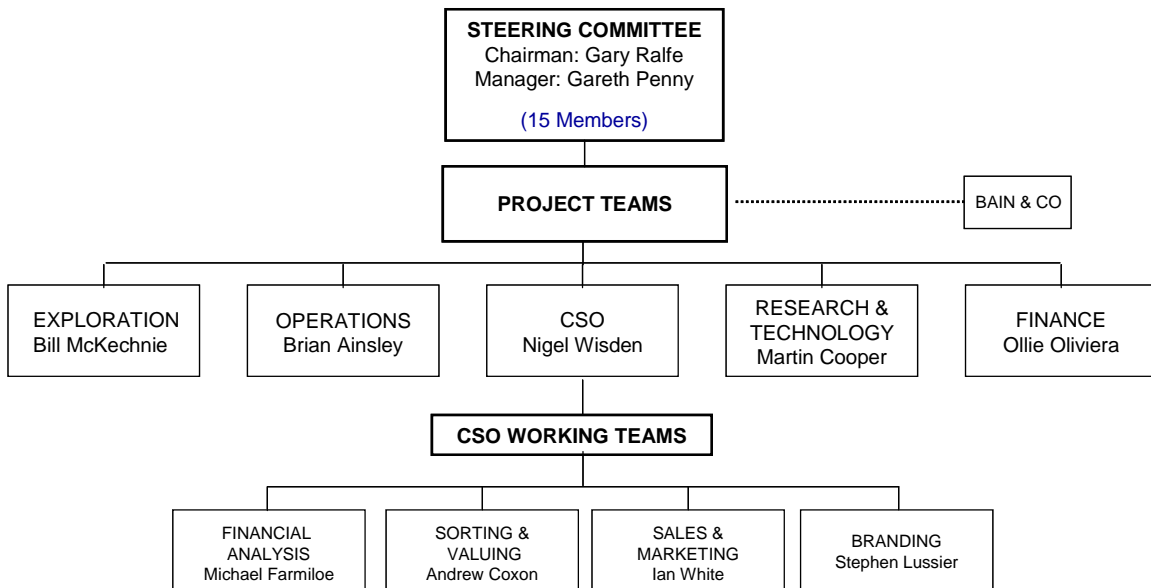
STEERING COMMITTEE
Chairman: Gary Ralfe
Manager: Gareth Penny

(15 Members)

PROJECT TEAMS

BAIN & CO

EXPLORATION
Bill McKechnie

OPERATIONS
Brian Ainsley

CSO
Nigel Wisden

RESEARCH & TECHNOLOGY
Martin Cooper

FINANCE
Ollie Oliviera

CSO WORKING TEAMS

FINANCIAL ANALYSIS
Michael Farmiloe

SORTING & VALUING
Andrew Coxon

SALES & MARKETING
Ian White

BRANDING
Stephen Lussier